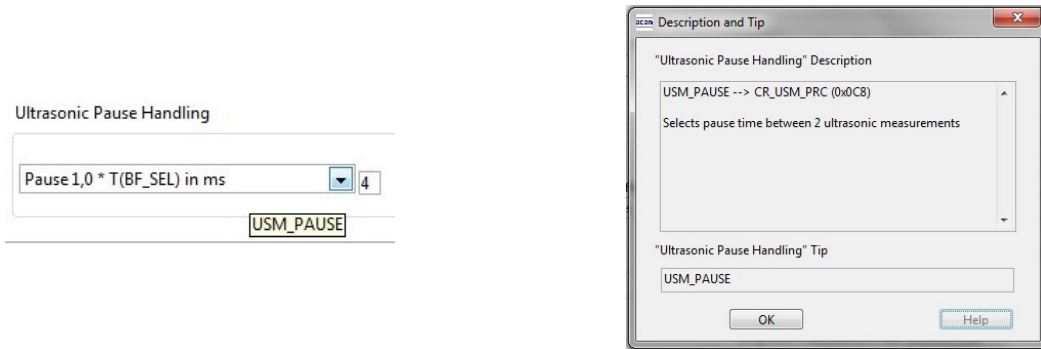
Ultrasonic Pause Handling

Pause 1,0 * T(BF_SEL) in ms

4

USM_PAUSE

acam Description and Tip

"Ultrasonic Pause Handling" Description

USM_PAUSE --> CR_USM_PRC (0x0C8)

Selects pause time between 2 ultrasonic measurements

"Ultrasonic Pause Handling" Tip

USM_PAUSE

OK

Help